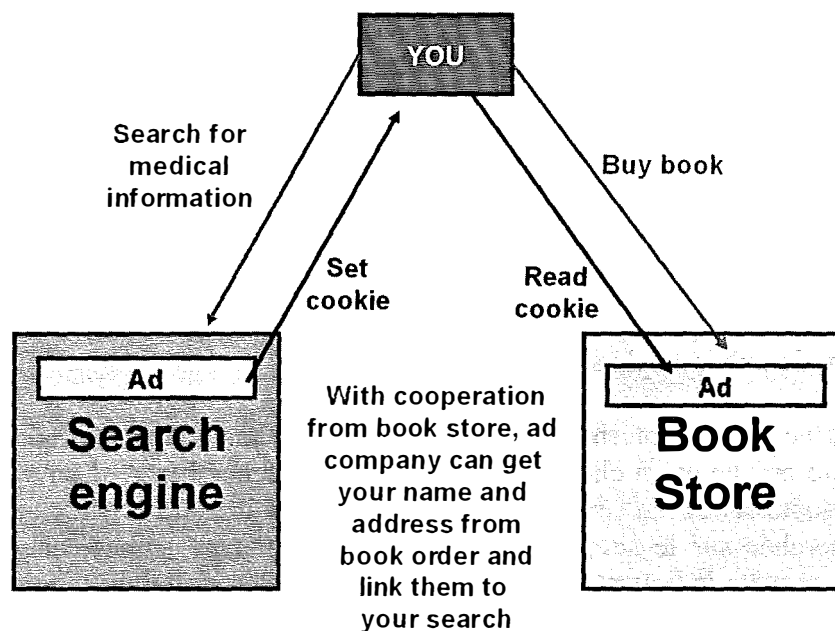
YOU

Search for medical information

Set cookie

Buy book

Read cookie

Ad

Search engine

With cooperation from book store, ad company can get your name and address from book order and link them to your search

Ad

Book Store